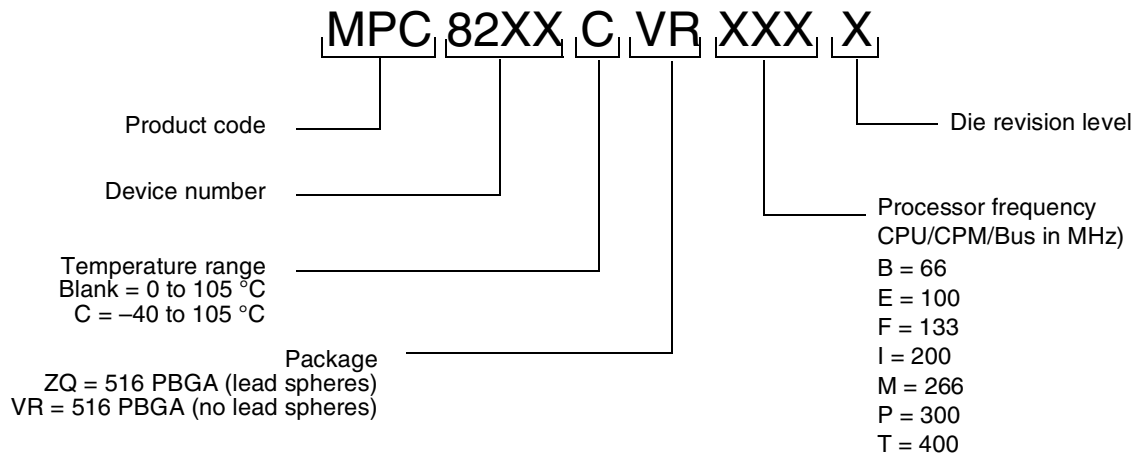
MPC 82XX C VR XXX X

Product code

Device number

Temperature range
Blank = 0 to 105 °C
C = –40 to 105 °C

Package
ZQ = 516 PBGA (lead spheres)
VR = 516 PBGA (no lead spheres)

Die revision level

Processor frequency
CPU/CPM/Bus in MHz)
B = 66
E = 100
F = 133
I = 200
M = 266
P = 300
T = 400